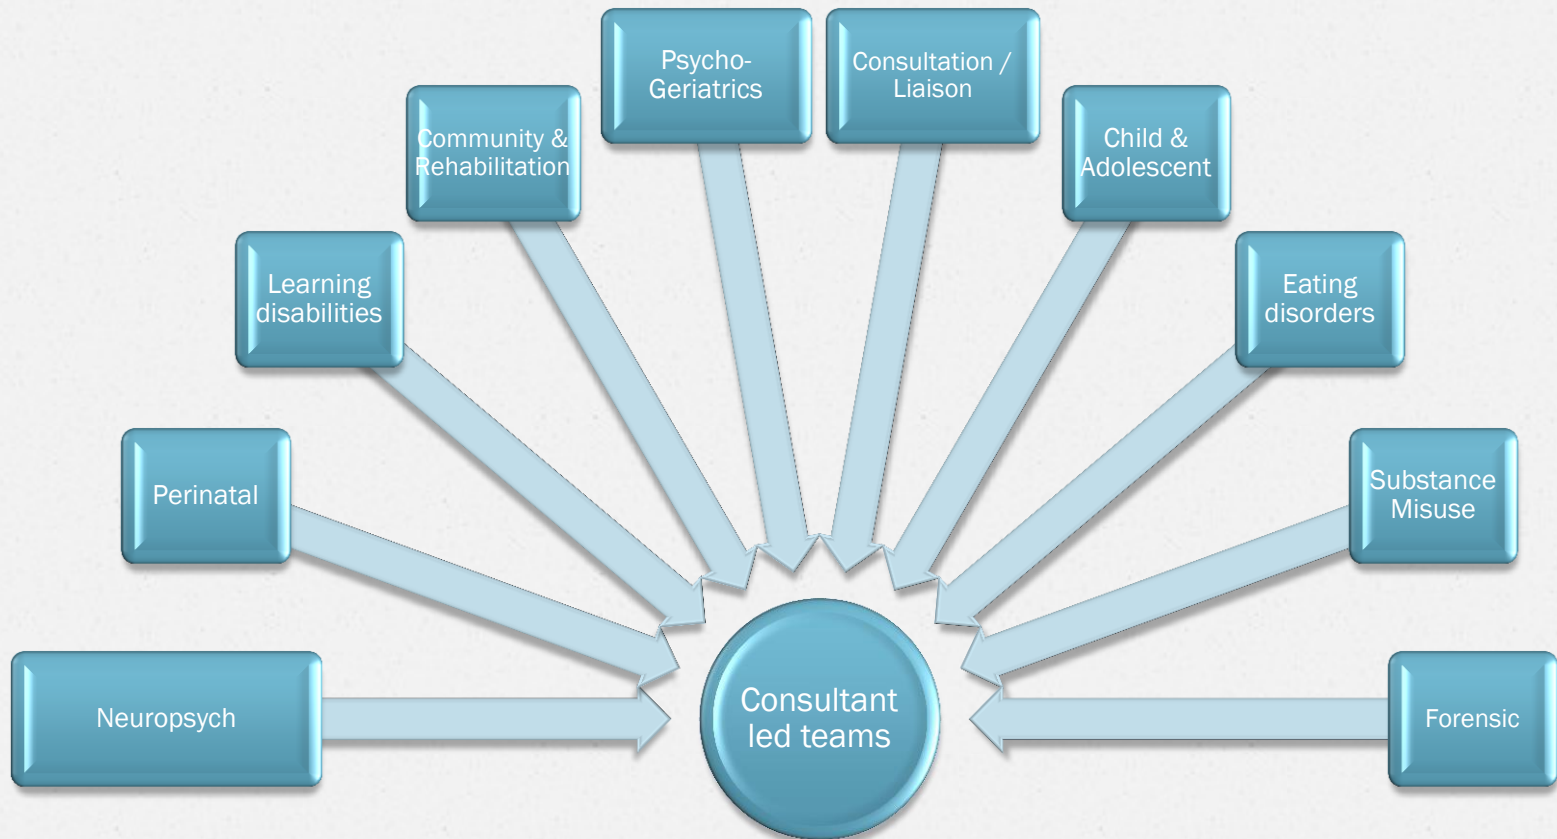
Psycho-Geriatrics

Consultation / Liaison

Community & Rehabilitation

Child & Adolescent

Learning disabilities

Eating disorders

Perinatal

Substance Misuse

Neuropsych

Consultant led teams

Forensic